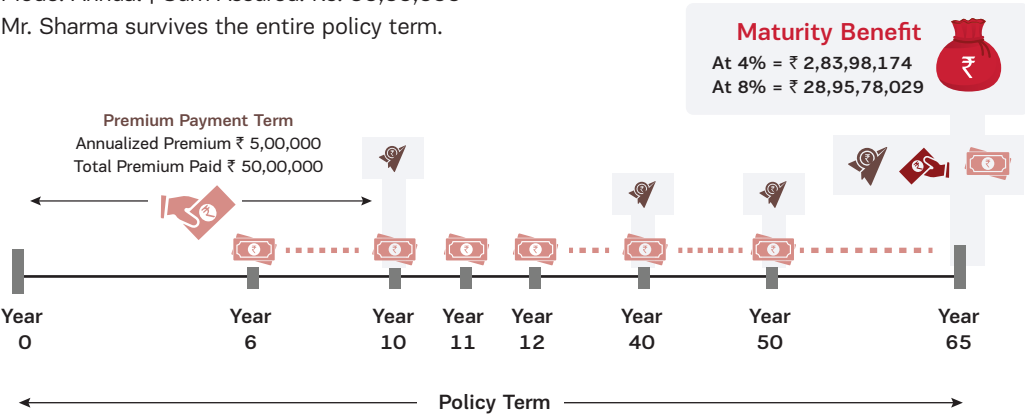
Mode: Annual | Sum Assured: Rs. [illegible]
Mr. Sharma survives the entire policy term.

Maturity Benefit
At 4% = ₹ 2,83,98,174
At 8% = ₹ 28,95,78,029

Premium Payment Term
Annualized Premium ₹ 5,00,000
Total Premium Paid ₹ 50,00,000

Year 0
Year 6
Year 10
Year 11
Year 12
Year 40
Year 50
Year 65

Policy Term